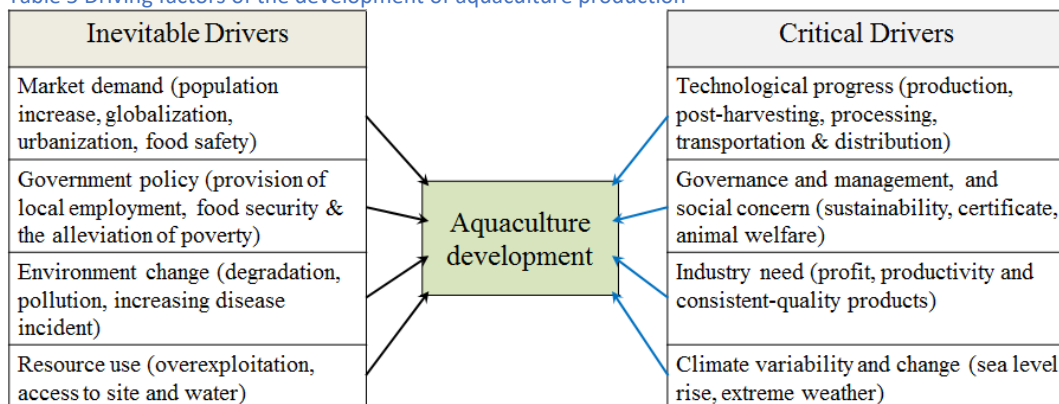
Table 3 Driving factors of the development of aquaculture production

Inevitable Drivers

Market demand (population increase, globalization, urbanization, food safety)

Government policy (provision of local employment, food security & the alleviation of poverty)

Environment change (degradation, pollution, increasing disease incident)

Resource use (overexploitation, access to site and water)

Aquaculture development

Critical Drivers

Technological progress (production, post-harvesting, processing, transportation & distribution)

Governance and management, and social concern (sustainability, certificate, animal welfare)

Industry need (profit, productivity and consistent-quality products)

Climate variability and change (sea level rise, extreme weather)